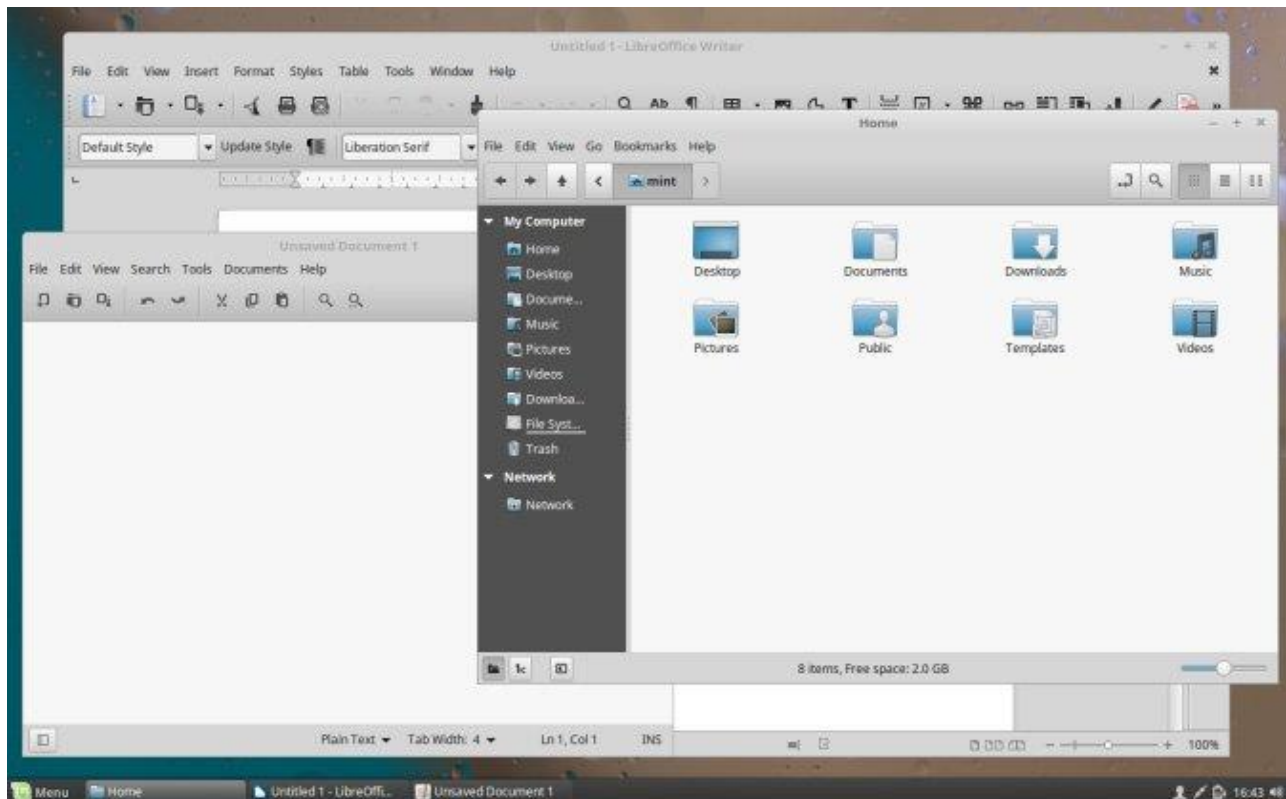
Untitled 1 - LibreOffice Writer

File Edit View Insert Format Styles Table Tools Window Help

Default Style
Update Style
Liberation Serif

Unsaved Document 1

File Edit View Search Tools Documents Help

Plain Text
Tab Width: 4
Ln 1, Col 1
INS

Home

File Edit View Go Bookmarks Help

mint

My Computer
Home
Desktop
Docume...
Music
Pictures
Videos
Downloa...
File Syst...
Trash
Network
Network

Desktop
Documents
Downloads
Music
Pictures
Public
Templates
Videos

8 items, Free space: 2.0 GB

100%

Menu
Home
Untitled 1 - LibreOffi...
Unsaved Document 1
16:43